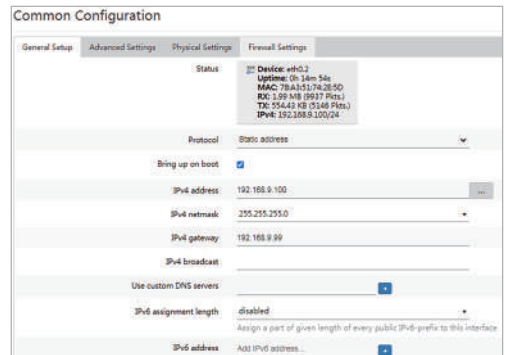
Common Configuration

General Setup | Advanced Settings | Physical Settings | Firewall Settings

Status
Device: eth0.2
Uptime: 0h 14m 54s
MAC: 78:A3:51:74:28:5D
RX: 1.99 MB (9937 Pkts.)
TX: 554.43 KB (5146 Pkts.)
IPv4: 192.168.9.100/24

Protocol
Static address

Bring up on boot

IPv4 address
192.168.9.100
...

IPv4 netmask
255.255.255.0

IPv4 gateway
192.168.9.99

IPv4 broadcast

Use custom DNS servers

IPv6 assignment length
disabled
Assign a part of given length of every public IPv6-prefix to this interface

IPv6 address
Add IPv6 address...